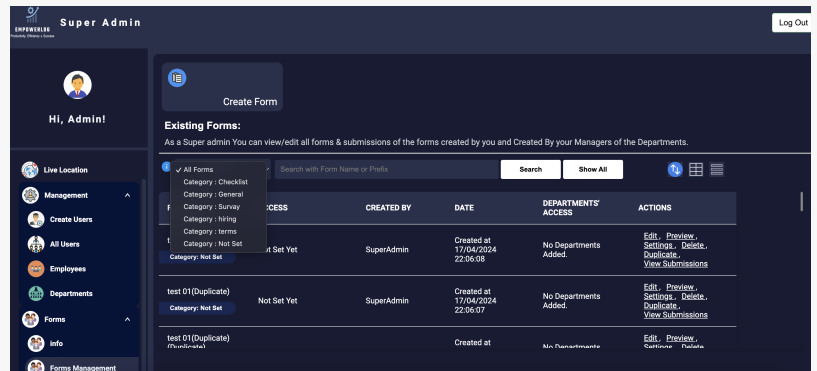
EMPOWERLOG
Productivity. Efficiency. Success

Super Admin

Log Out

Hi, Admin!

Live Location
Management
Create Users
All Users
Employees
Departments
Forms
info
Forms Management

Create Form

Existing Forms:
As a Super admin You can view/edit all forms & submissions of the forms created by you and Created By your Managers of the Departments.

✓ All Forms
Category : Checklist
Category : General
Category : Survay
Category : hiring
Category : terms
Category : Not Set

Search with Form Name or Prefix
Search
Show All

| F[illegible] | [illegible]CESS | CREATED BY | DATE | DEPARTMENTS' ACCESS | ACTIONS |
|---|---|---|---|---|---|
| t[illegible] Category: Not Set | Not Set Yet | SuperAdmin | Created at 17/04/2024 22:06:08 | No Departments Added. | Edit , Preview , Settings , Delete , Duplicate , View Submissions |
| test 01(Duplicate) Category: Not Set | Not Set Yet | SuperAdmin | Created at 17/04/2024 22:06:07 | No Departments Added. | Edit , Preview , Settings , Delete , Duplicate , View Submissions |
| test 01(Duplicate) (Duplicate) | | | Created at | No Departments | Edit , Preview , Settings , Delete |